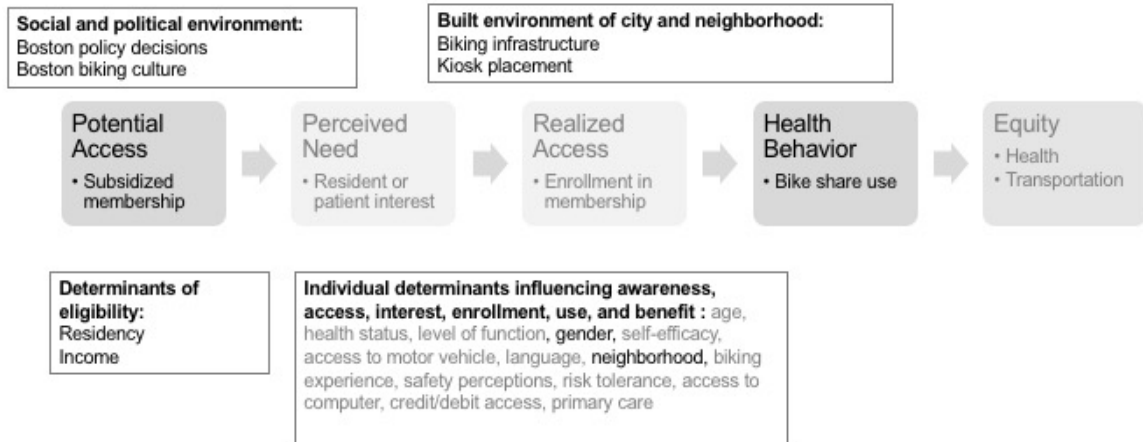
**Social and political environment:**
Boston policy decisions
Boston biking culture

**Built environment of city and neighborhood:**
Biking infrastructure
Kiosk placement

Potential Access
• Subsidized membership

Perceived Need
• Resident or patient interest

Realized Access
• Enrollment in membership

Health Behavior
• Bike share use

Equity
• Health
• Transportation

**Determinants of eligibility:**
Residency
Income

**Individual determinants influencing awareness, access, interest, enrollment, use, and benefit :** age, health status, level of function, gender, self-efficacy, access to motor vehicle, language, neighborhood, biking experience, safety perceptions, risk tolerance, access to computer, credit/debit access, primary care